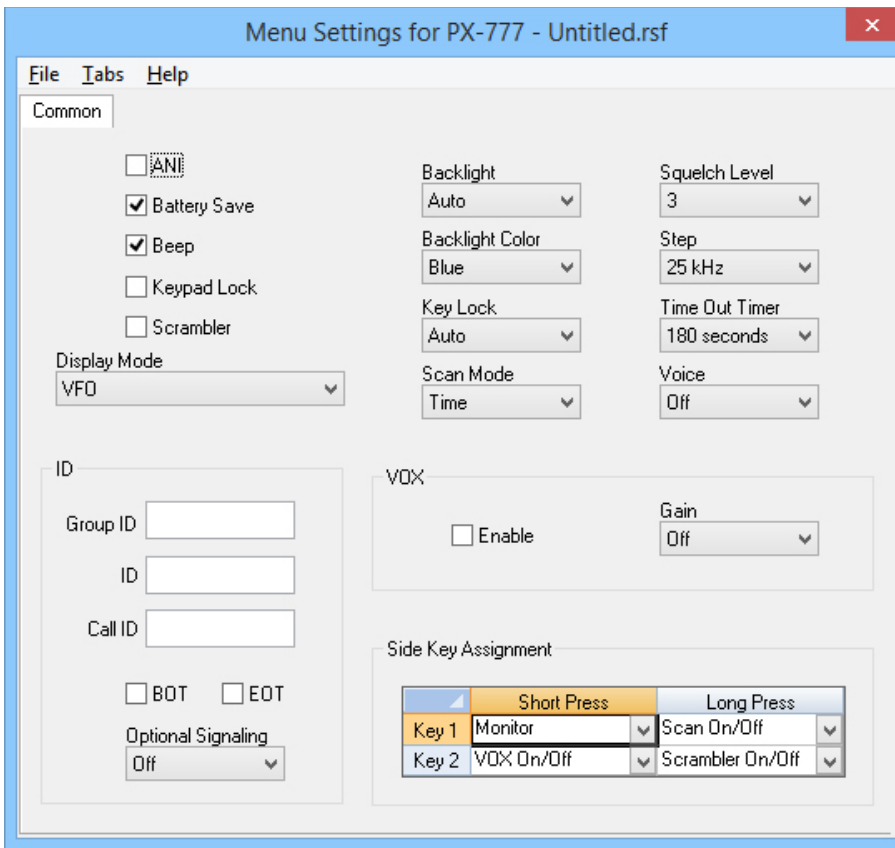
Menu Settings for PX-777 - Untitled.rsf

File Tabs Help

Common

ANI
Battery Save
Beep
Keypad Lock
Scrambler

Display Mode
VFO

Backlight
Auto

Backlight Color
Blue

Key Lock
Auto

Scan Mode
Time

Squelch Level
3

Step
25 kHz

Time Out Timer
180 seconds

Voice
Off

ID
Group ID
ID
Call ID
BOT EOT
Optional Signaling
Off

VOX
Enable
Gain
Off

Side Key Assignment

| | Short Press | Long Press |
|---|---|---|
| Key 1 | Monitor | Scan On/Off |
| Key 2 | VOX On/Off | Scrambler On/Off |